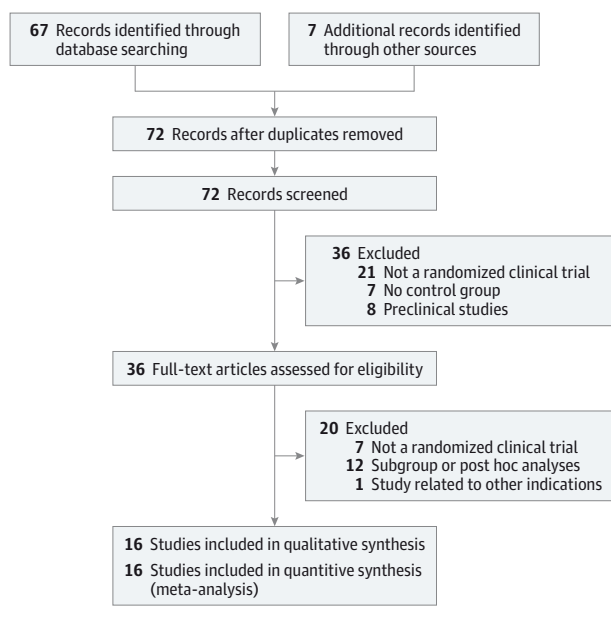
67 Records identified through database searching

7 Additional records identified through other sources

72 Records after duplicates removed

72 Records screened

36 Excluded
21 Not a randomized clinical trial
7 No control group
8 Preclinical studies

36 Full-text articles assessed for eligibility

20 Excluded
7 Not a randomized clinical trial
12 Subgroup or post hoc analyses
1 Study related to other indications

16 Studies included in qualitative synthesis
16 Studies included in quantitive synthesis (meta-analysis)